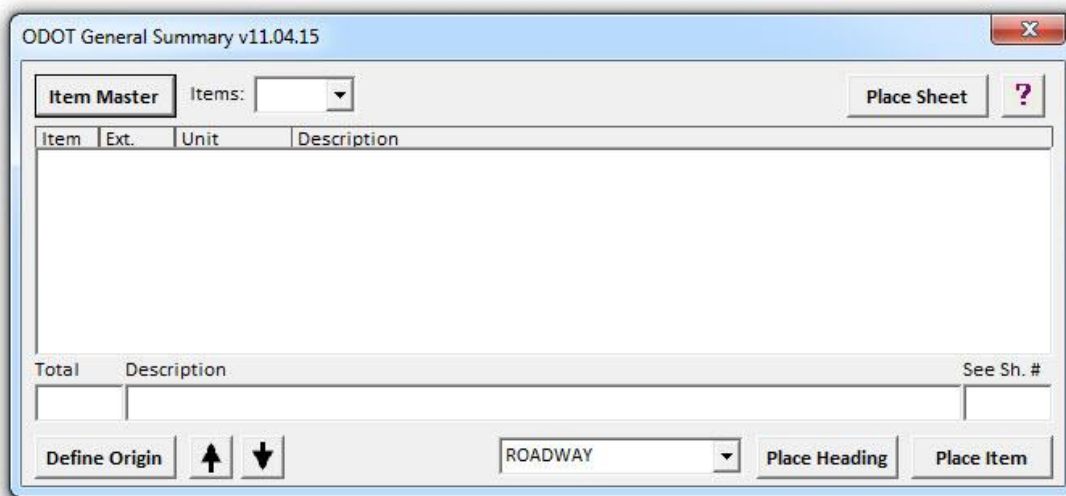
ODOT General Summary v11.04.15

Item Master Items:

Place Sheet ?

| Item | Ext. | Unit | Description |
|---|---|---|---|

Total Description See Sh. #

Define Origin

ROADWAY

Place Heading

Place Item